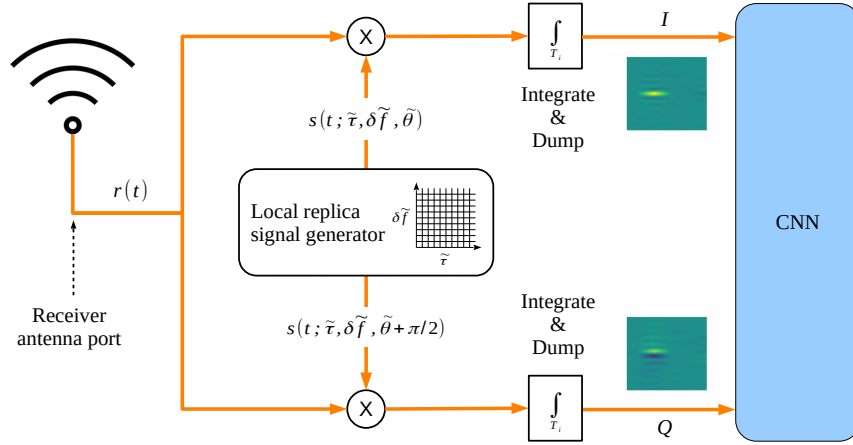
$r(t)$

Receiver antenna port

X

$s(t;\tilde{\tau},\delta\tilde{f},\tilde{\theta})$

Local replica signal generator

$\delta\tilde{f}$

$\tilde{\tau}$

$s(t;\tilde{\tau},\delta\tilde{f},\tilde{\theta}+\pi/2)$

X

$\int_{T_i}$

Integrate & Dump

$I$

Integrate & Dump

$\int_{T_i}$

$Q$

CNN